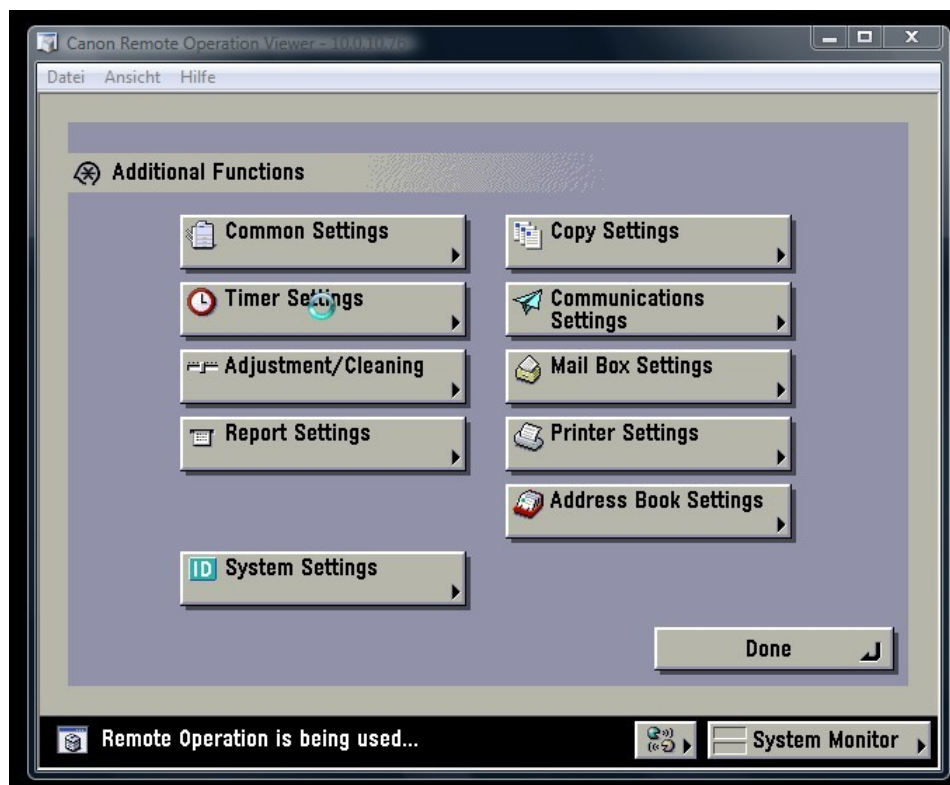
Canon Remote Operation Viewer - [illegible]

Datei Ansicht Hilfe

Additional Functions

Common Settings

Copy Settings

Timer Settings

Communications Settings

Adjustment/Cleaning

Mail Box Settings

Report Settings

Printer Settings

Address Book Settings

ID System Settings

Done

Remote Operation is being used...

System Monitor